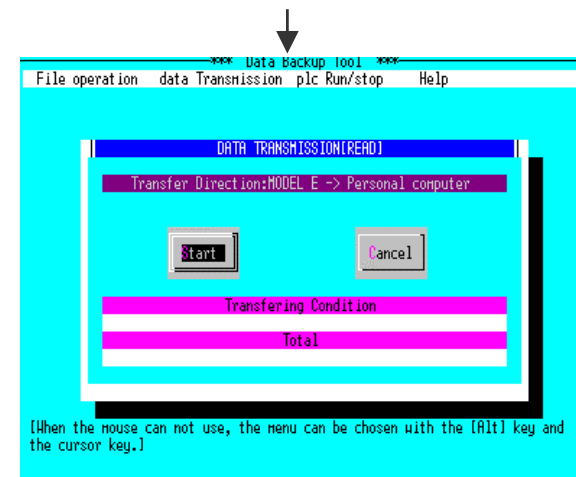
*** Data Backup Tool ***

File operation   data Transmission   plc Run/stop   Help

DATA TRANSMISSION[READ]

Transfer Direction:MODEL E -> Personal computer

Start

Cancel

Transfering Condition

Total

[When the mouse can not use, the menu can be chosen with the [Alt] key and the cursor key.]